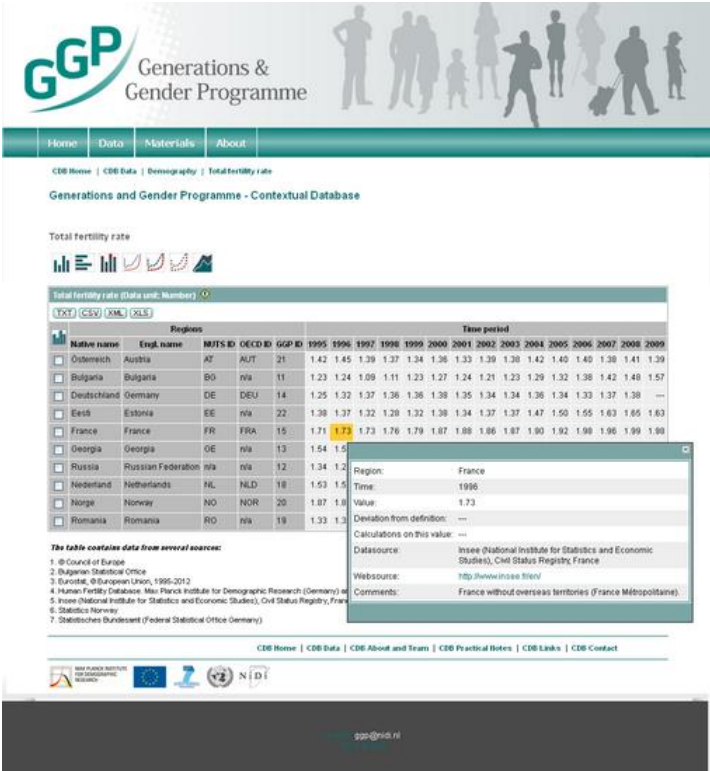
GGP Generations & Gender Programme

Home | Data | Materials | About

CDB Home | CDB Data | Demography | Total fertility rate

Generations and Gender Programme - Contextual Database

Total fertility rate

Total fertility rate (Data unit: Number)

TXT CSV XML XLS

| | Regions | | | | | Time period | | | | | | | | | | | | | | |
|---|---|---|---|---|---|---|---|---|---|---|---|---|---|---|---|---|---|---|---|---|
| | Native name | Engl. name | NUTS ID | OECD ID | GGP ID | 1995 | 1996 | 1997 | 1998 | 1999 | 2000 | 2001 | 2002 | 2003 | 2004 | 2005 | 2006 | 2007 | 2008 | 2009 |
| | Österreich | Austria | AT | AUT | 21 | 1.42 | 1.45 | 1.39 | 1.37 | 1.34 | 1.36 | 1.33 | 1.39 | 1.38 | 1.42 | 1.40 | 1.40 | 1.38 | 1.41 | 1.39 |
| | Bulgaria | Bulgaria | BG | n/a | 11 | 1.23 | 1.24 | 1.09 | 1.11 | 1.23 | 1.27 | 1.24 | 1.21 | 1.23 | 1.29 | 1.32 | 1.38 | 1.42 | 1.48 | 1.57 |
| | Deutschland | Germany | DE | DEU | 14 | 1.25 | 1.32 | 1.37 | 1.36 | 1.36 | 1.38 | 1.35 | 1.34 | 1.34 | 1.36 | 1.34 | 1.33 | 1.37 | 1.38 | --- |
| | Eesti | Estonia | EE | n/a | 22 | 1.38 | 1.37 | 1.32 | 1.28 | 1.32 | 1.38 | 1.34 | 1.37 | 1.37 | 1.47 | 1.50 | 1.55 | 1.63 | 1.65 | 1.63 |
| | France | France | FR | FRA | 15 | 1.71 | 1.73 | 1.73 | 1.76 | 1.79 | 1.87 | 1.88 | 1.86 | 1.87 | 1.90 | 1.92 | 1.98 | 1.96 | 1.99 | 1.98 |
| | Georgia | Georgia | GE | n/a | 13 | 1.54 | 1.5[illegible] | | | | | | | | | | | | | |
| | Russia | Russian Federation | n/a | n/a | 12 | 1.34 | 1.2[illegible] | | | | | | | | | | | | | |
| | Nederland | Netherlands | NL | NLD | 18 | 1.53 | 1.5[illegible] | | | | | | | | | | | | | |
| | Norge | Norway | NO | NOR | 20 | 1.87 | 1.8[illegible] | | | | | | | | | | | | | |
| | Romania | Romania | RO | n/a | 19 | 1.33 | 1.3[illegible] | | | | | | | | | | | | | |

Region: France
Time: 1996
Value: 1.73
Deviation from definition: ---
Calculations on this value: ---
Datasource: Insee (National Institute for Statistics and Economic Studies), Civil Status Registry, France
Websource: http://www.insee.fr/en/
Comments: France without overseas territories (France Métropolitaine).

The table contains data from several sources:

1. © Council of Europe
2. Bulgarian Statistical Office
3. Eurostat, © European Union, 1995-2012
4. Human Fertility Database. Max Planck Institute for Demographic Research (Germany) a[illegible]
5. Insee (National Institute for Statistics and Economic Studies), Civil Status Registry, Fran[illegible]
6. Statistics Norway
7. Statistisches Bundesamt (Federal Statistical Office Germany)

CDB Home | CDB Data | CDB About and Team | CDB Practical Notes | CDB Links | CDB Contact

MAX PLANCK INSTITUTE FOR DEMOGRAPHIC RESEARCH

NIDI

ggp@nidi.nl